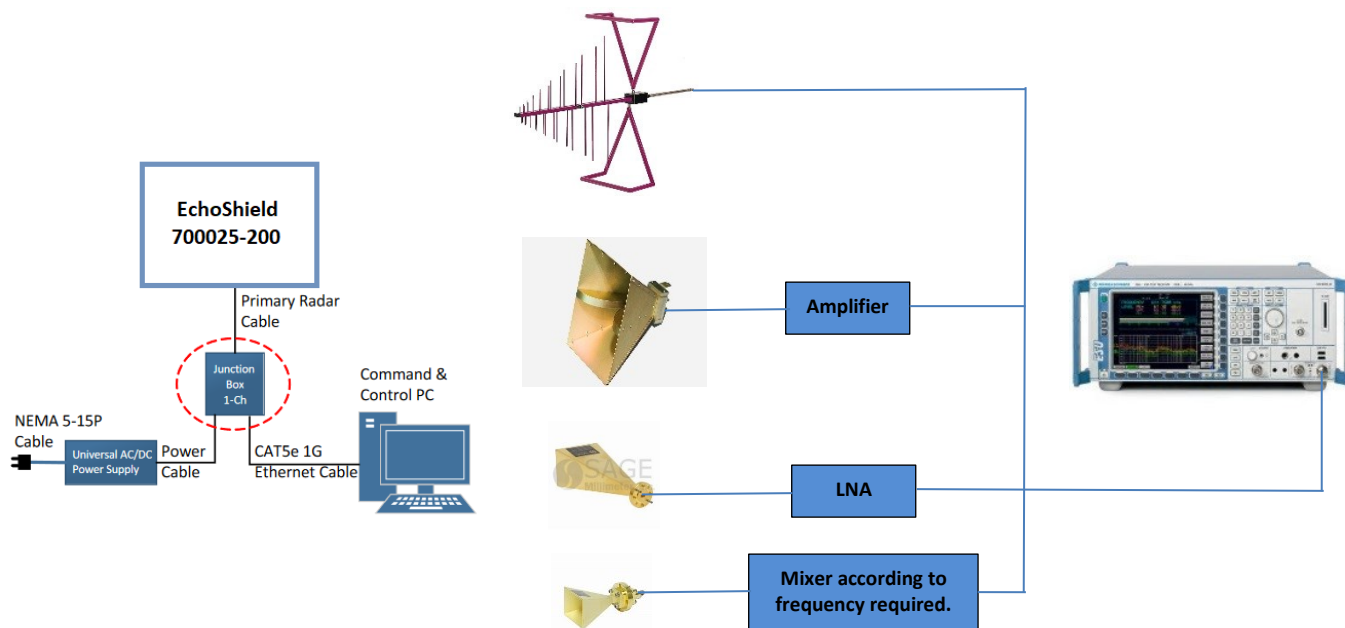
EchoShield
700025-200

Primary Radar Cable

Junction Box 1-Ch

Command & Control PC

NEMA 5-15P Cable

Universal AC/DC Power Supply

Power Cable

CAT5e 1G Ethernet Cable

Amplifier

SAGE

LNA

Mixer according to frequency required.